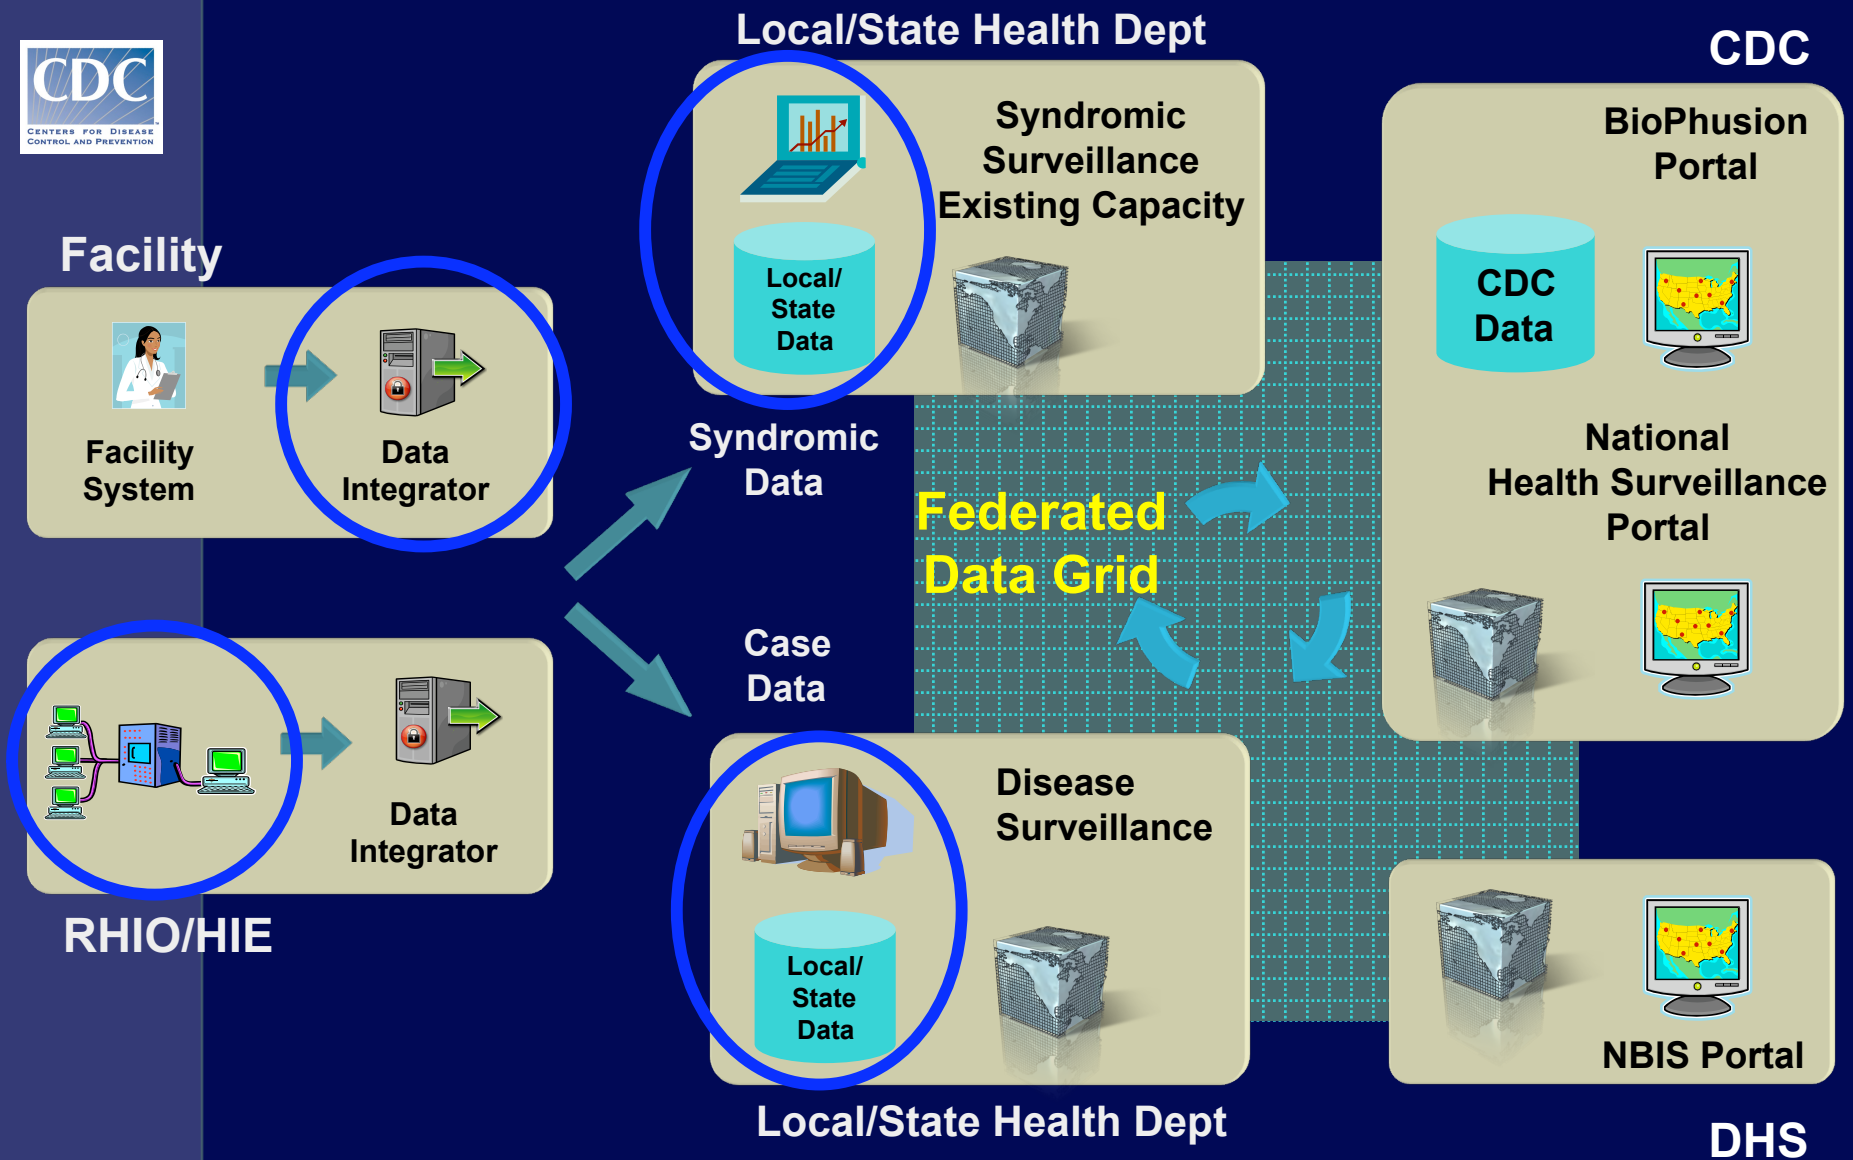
CDC
CENTERS FOR DISEASE CONTROL AND PREVENTION

Local/State Health Dept

CDC

Syndromic Surveillance Existing Capacity

Local/ State Data

BioPhusion Portal

CDC Data

Facility

Facility System

Data Integrator

Syndromic Data

National Health Surveillance Portal

Federated Data Grid

Case Data

Data Integrator

Disease Surveillance

Local/ State Data

RHIO/HIE

NBIS Portal

Local/State Health Dept

DHS